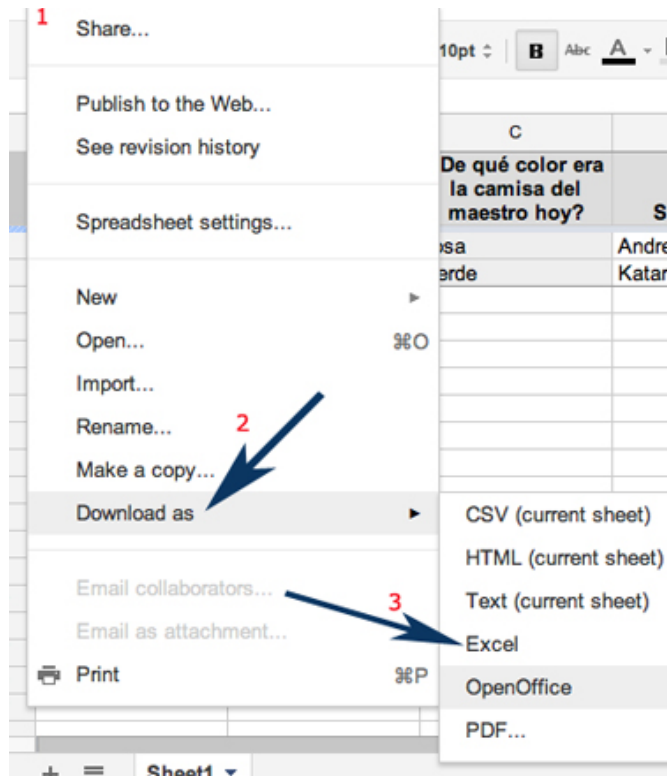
1
Share...

Publish to the Web...
See revision history

Spreadsheet settings...

New
Open... ⌘O
Import...
Rename... 2
Make a copy...
Download as

Email collaborators...
Email as attachment...
Print ⌘P

10pt B Abc A

C
De qué color era la camisa del maestro hoy?
S
osa Andre
erde Katar

CSV (current sheet)
HTML (current sheet)
Text (current sheet)
3
Excel
OpenOffice
PDF...

Sheet1